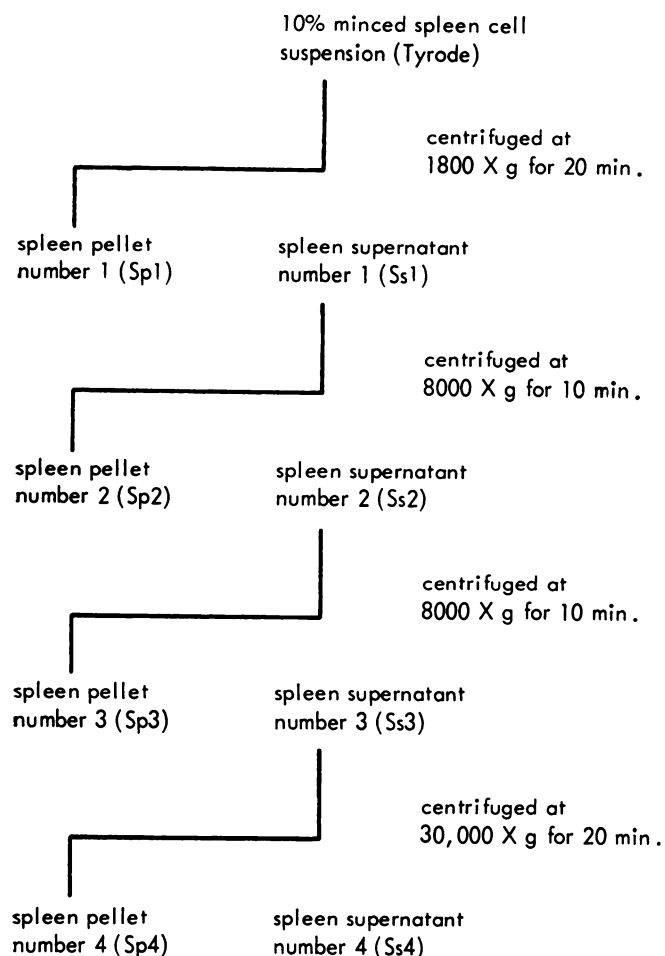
10% minced spleen cell suspension (Tyrode)

centrifuged at 1800 X g for 20 min.

spleen pellet number 1 (Sp1)

spleen supernatant number 1 (Ss1)

centrifuged at 8000 X g for 10 min.

spleen pellet number 2 (Sp2)

spleen supernatant number 2 (Ss2)

centrifuged at 8000 X g for 10 min.

spleen pellet number 3 (Sp3)

spleen supernatant number 3 (Ss3)

centrifuged at 30,000 X g for 20 min.

spleen pellet number 4 (Sp4)

spleen supernatant number 4 (Ss4)